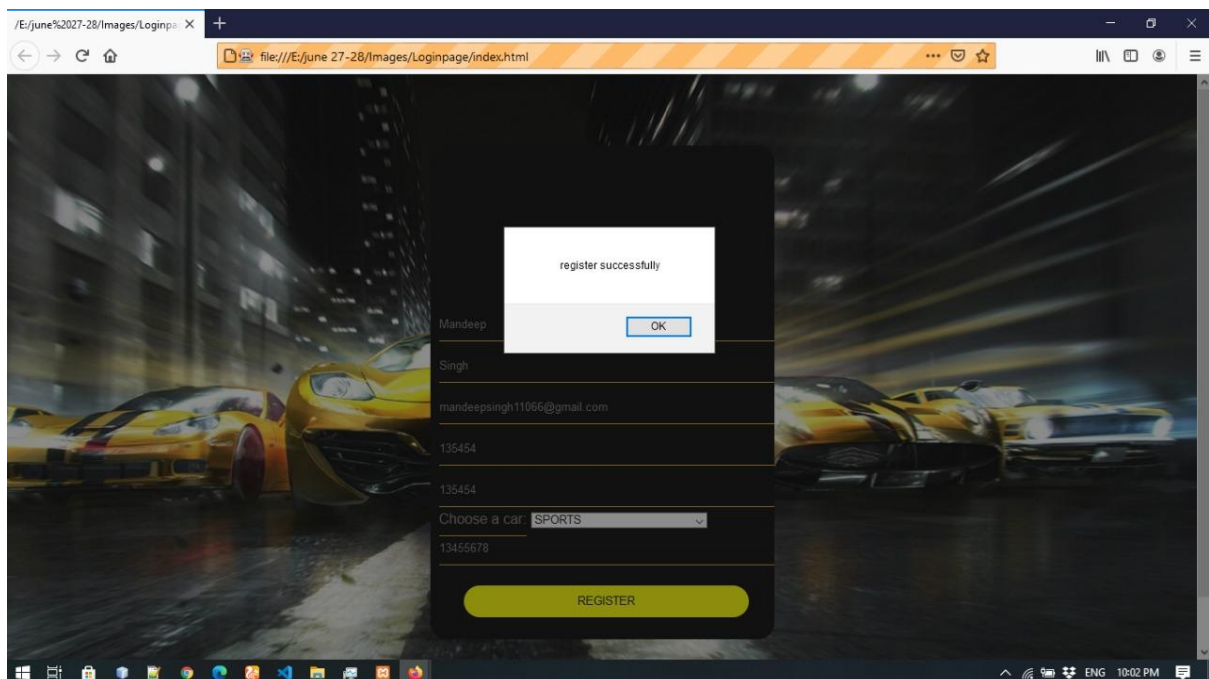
/E:/june%2027-28/Images/Loginpa ×

file:///E:/june 27-28/Images/Loginpage/index.html

register successfully

OK

Mandeep

Singh

mandeepsingh11066@gmail.com

135454

135454

Choose a car: SPORTS

13455678

REGISTER

ENG 10:02 PM